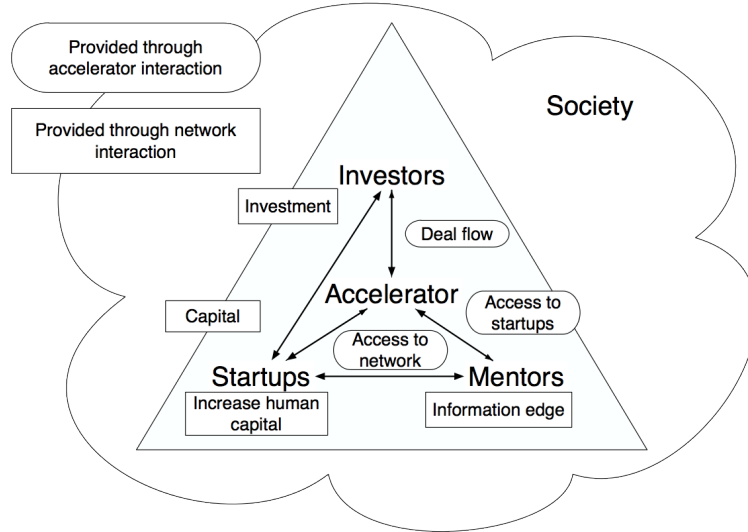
Provided through accelerator interaction

Provided through network interaction

Society

Investors

Investment

Deal flow

Accelerator

Access to startups

Capital

Access to network

Startups

Mentors

Increase human capital

Information edge